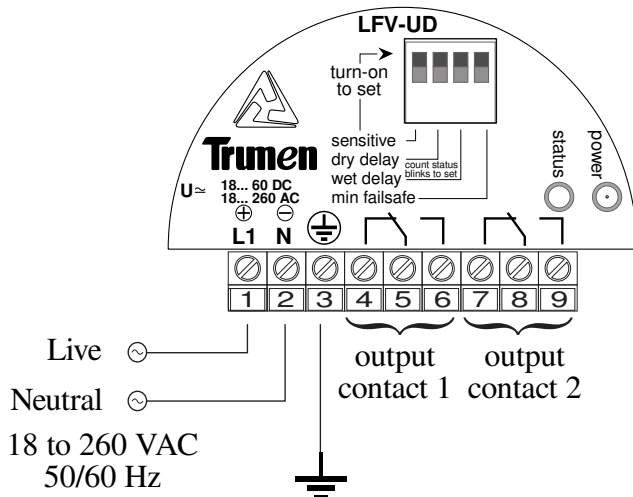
LFV-UD

turn-on to set

sensitive
dry delay
wet delay
min failsafe

count status blinks to set

status

power

Trumen

U≃ 18... 60 DC
18... 260 AC

⊕ L1
⊖ N

1 2 3 4 5 6 7 8 9

Live

Neutral

18 to 260 VAC
50/60 Hz

output contact 1

output contact 2